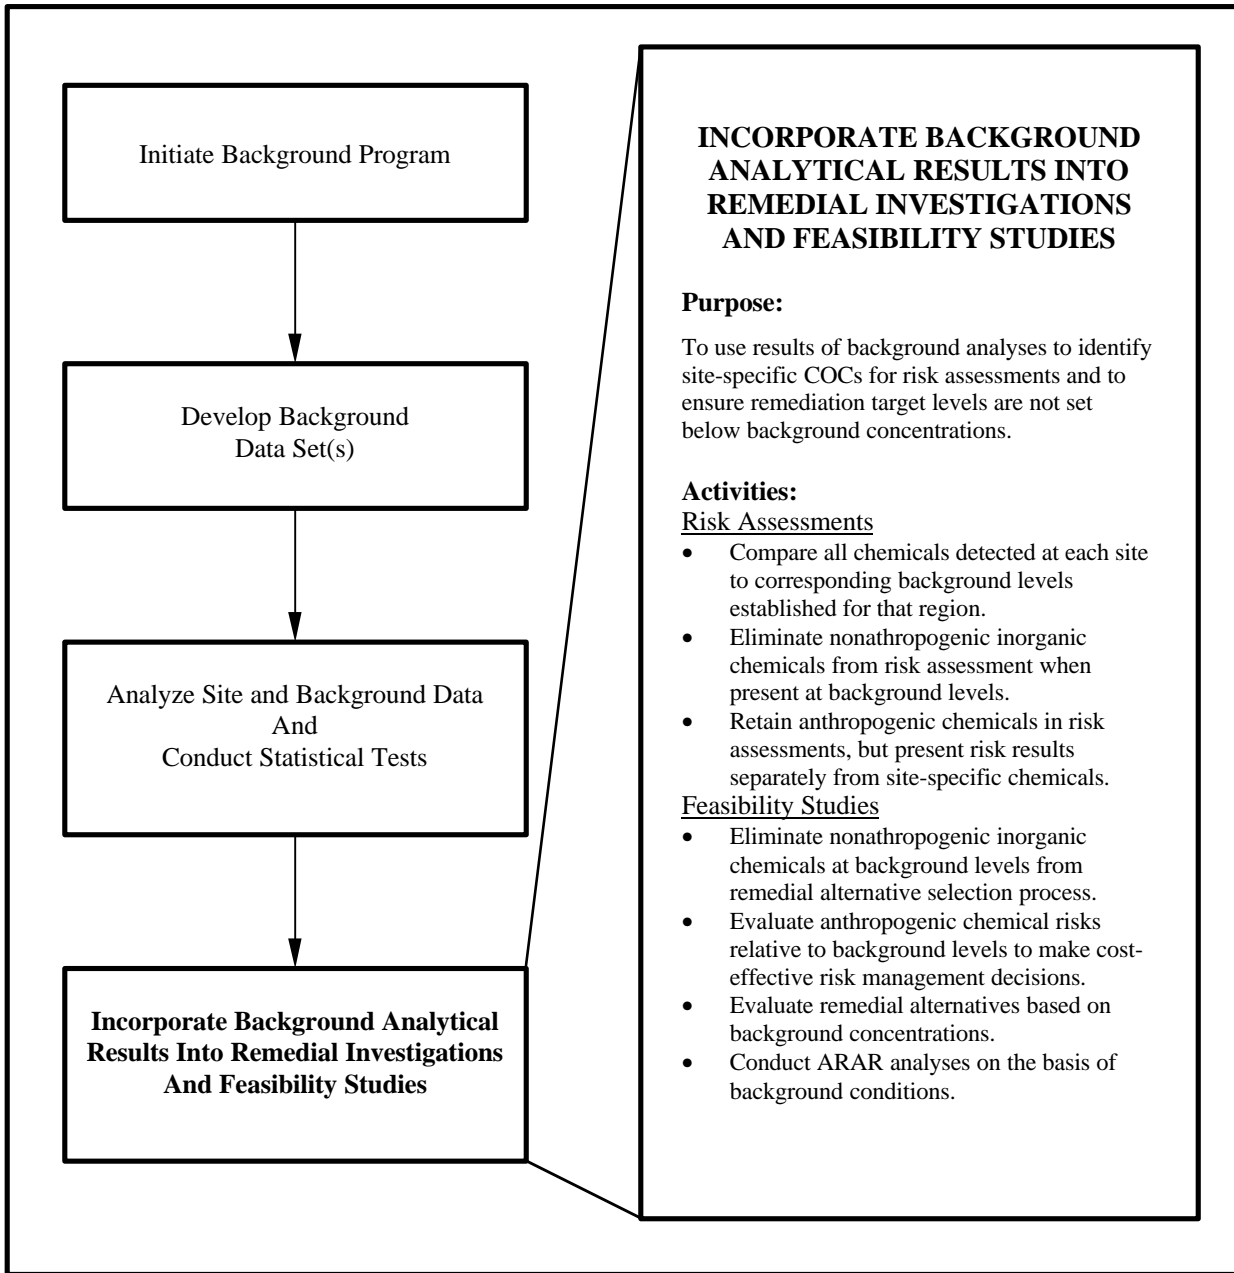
Initiate Background Program

Develop Background Data Set(s)

Analyze Site and Background Data And Conduct Statistical Tests

**Incorporate Background Analytical Results Into Remedial Investigations And Feasibility Studies**

**INCORPORATE BACKGROUND ANALYTICAL RESULTS INTO REMEDIAL INVESTIGATIONS AND FEASIBILITY STUDIES**

**Purpose:**

To use results of background analyses to identify site-specific COCs for risk assessments and to ensure remediation target levels are not set below background concentrations.

**Activities:**

Risk Assessments

- Compare all chemicals detected at each site to corresponding background levels established for that region.
- Eliminate nonathropogenic inorganic chemicals from risk assessment when present at background levels.
- Retain anthropogenic chemicals in risk assessments, but present risk results separately from site-specific chemicals.

Feasibility Studies

- Eliminate nonathropogenic inorganic chemicals at background levels from remedial alternative selection process.
- Evaluate anthropogenic chemical risks relative to background levels to make cost-effective risk management decisions.
- Evaluate remedial alternatives based on background concentrations.
- Conduct ARAR analyses on the basis of background conditions.